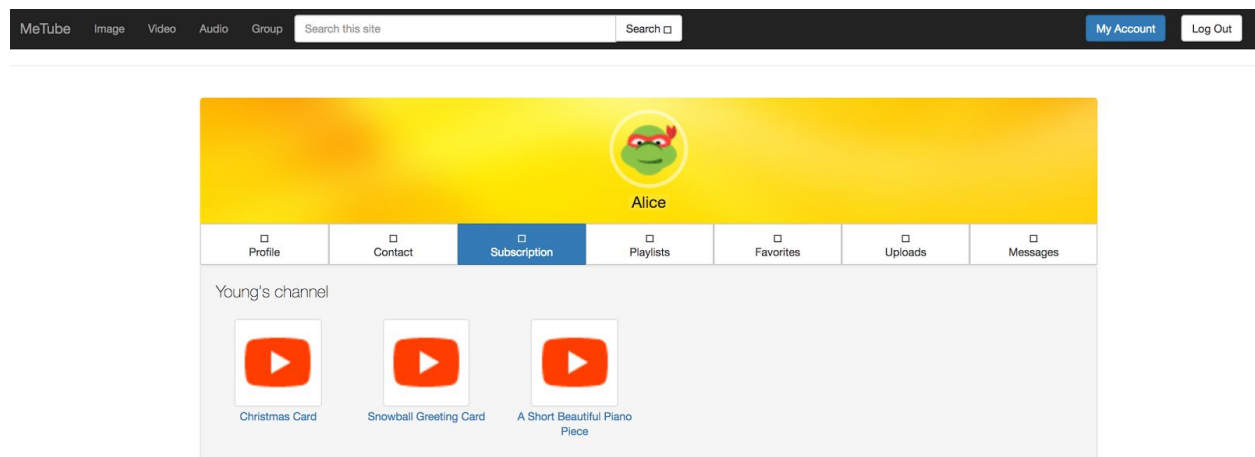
MeTube Image Video Audio Group Search this site Search □ My Account Log Out

Alice

□ Profile
□ Contact
□ Subscription
□ Playlists
□ Favorites
□ Uploads
□ Messages

Young's channel

Christmas Card
Snowball Greeting Card
A Short Beautiful Piano Piece